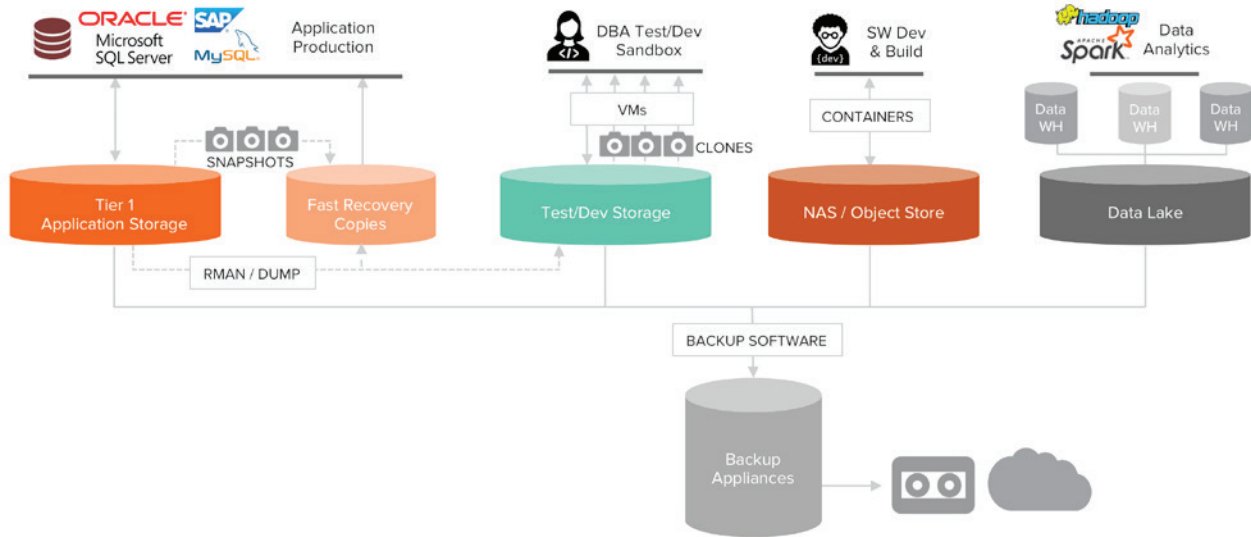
ORACLE
Microsoft SQL Server
SAP
MySQL
Application Production

DBA Test/Dev Sandbox

SW Dev & Build

hadoop
APACHE Spark
Data Analytics

VMs

CONTAINERS

Data WH

Data WH

Data WH

SNAPSHOTS

CLONES

Tier 1 Application Storage

Fast Recovery Copies

Test/Dev Storage

NAS / Object Store

Data Lake

RMAN / DUMP

BACKUP SOFTWARE

Backup Appliances